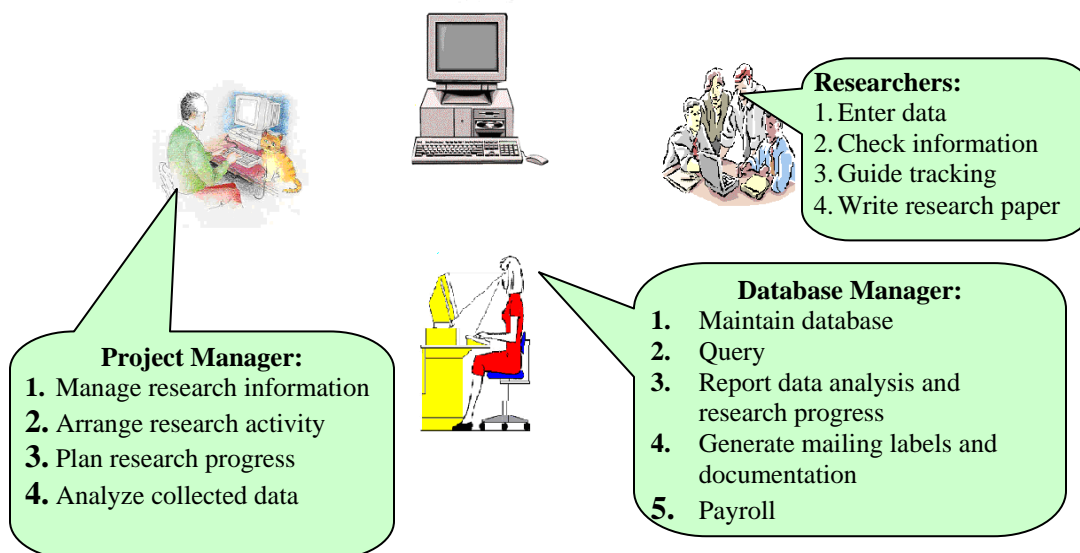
Researchers:
1. Enter data
2. Check information
3. Guide tracking
4. Write research paper

Database Manager:
1. Maintain database
2. Query
3. Report data analysis and research progress
4. Generate mailing labels and documentation
5. Payroll

Project Manager:
1. Manage research information
2. Arrange research activity
3. Plan research progress
4. Analyze collected data